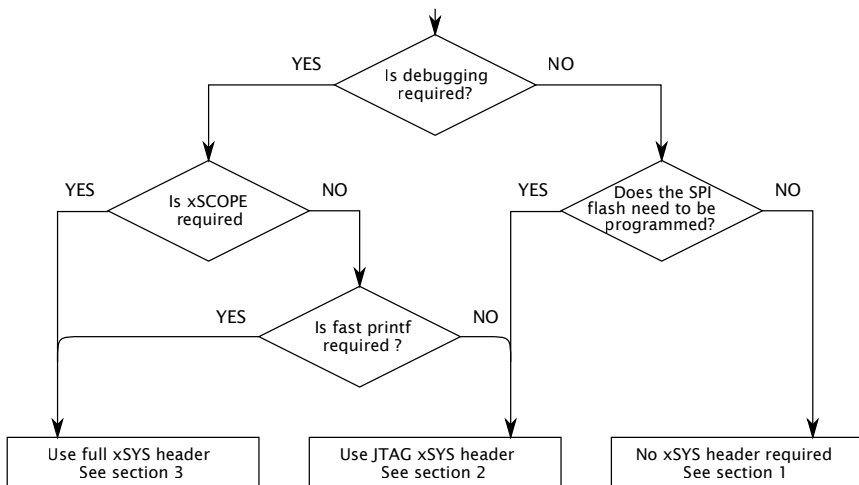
Is debugging required?

YES

NO

Is xSCOPE required

YES

NO

Does the SPI flash need to be programmed?

YES

NO

Is fast printf required ?

YES

NO

Use full xSYS header
See section 3

Use JTAG xSYS header
See section 2

No xSYS header required
See section 1